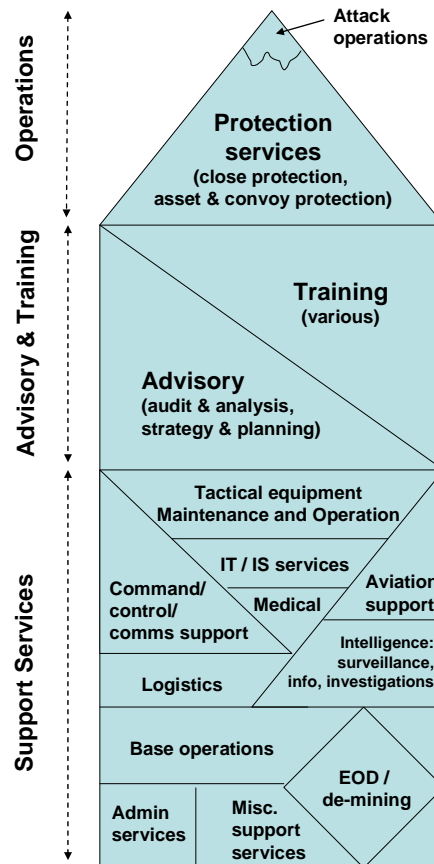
Operations

Advisory & Training

Support Services

Attack operations

Protection services
(close protection, asset & convoy protection)

Training
(various)

Advisory
(audit & analysis, strategy & planning)

Tactical equipment Maintenance and Operation

IT / IS services

Command/ control/ comms support

Medical

Aviation support

Intelligence: surveillance, info, investigations

Logistics

Base operations

EOD / de-mining

Admin services

Misc. support services